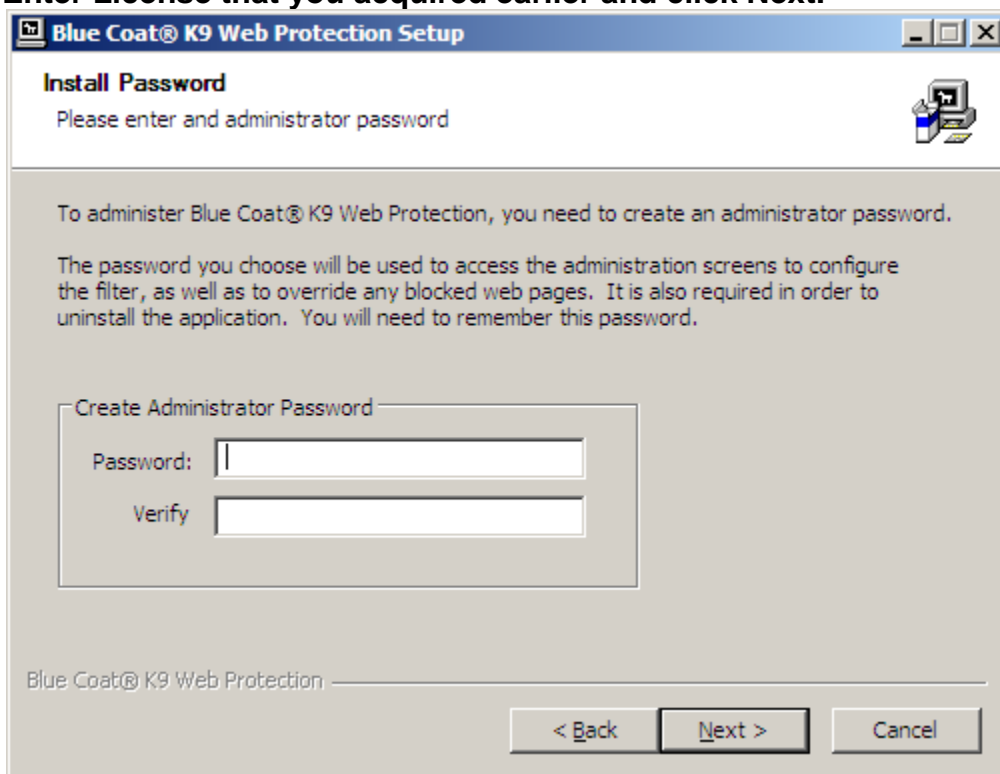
Enter License that you acquired earlier and click Next.

Blue Coat® K9 Web Protection Setup

Install Password

Please enter and administrator password

To administer Blue Coat® K9 Web Protection, you need to create an administrator password.

The password you choose will be used to access the administration screens to configure the filter, as well as to override any blocked web pages. It is also required in order to uninstall the application. You will need to remember this password.

Create Administrator Password

Password:

Verify

Blue Coat® K9 Web Protection

< Back

Next >

Cancel